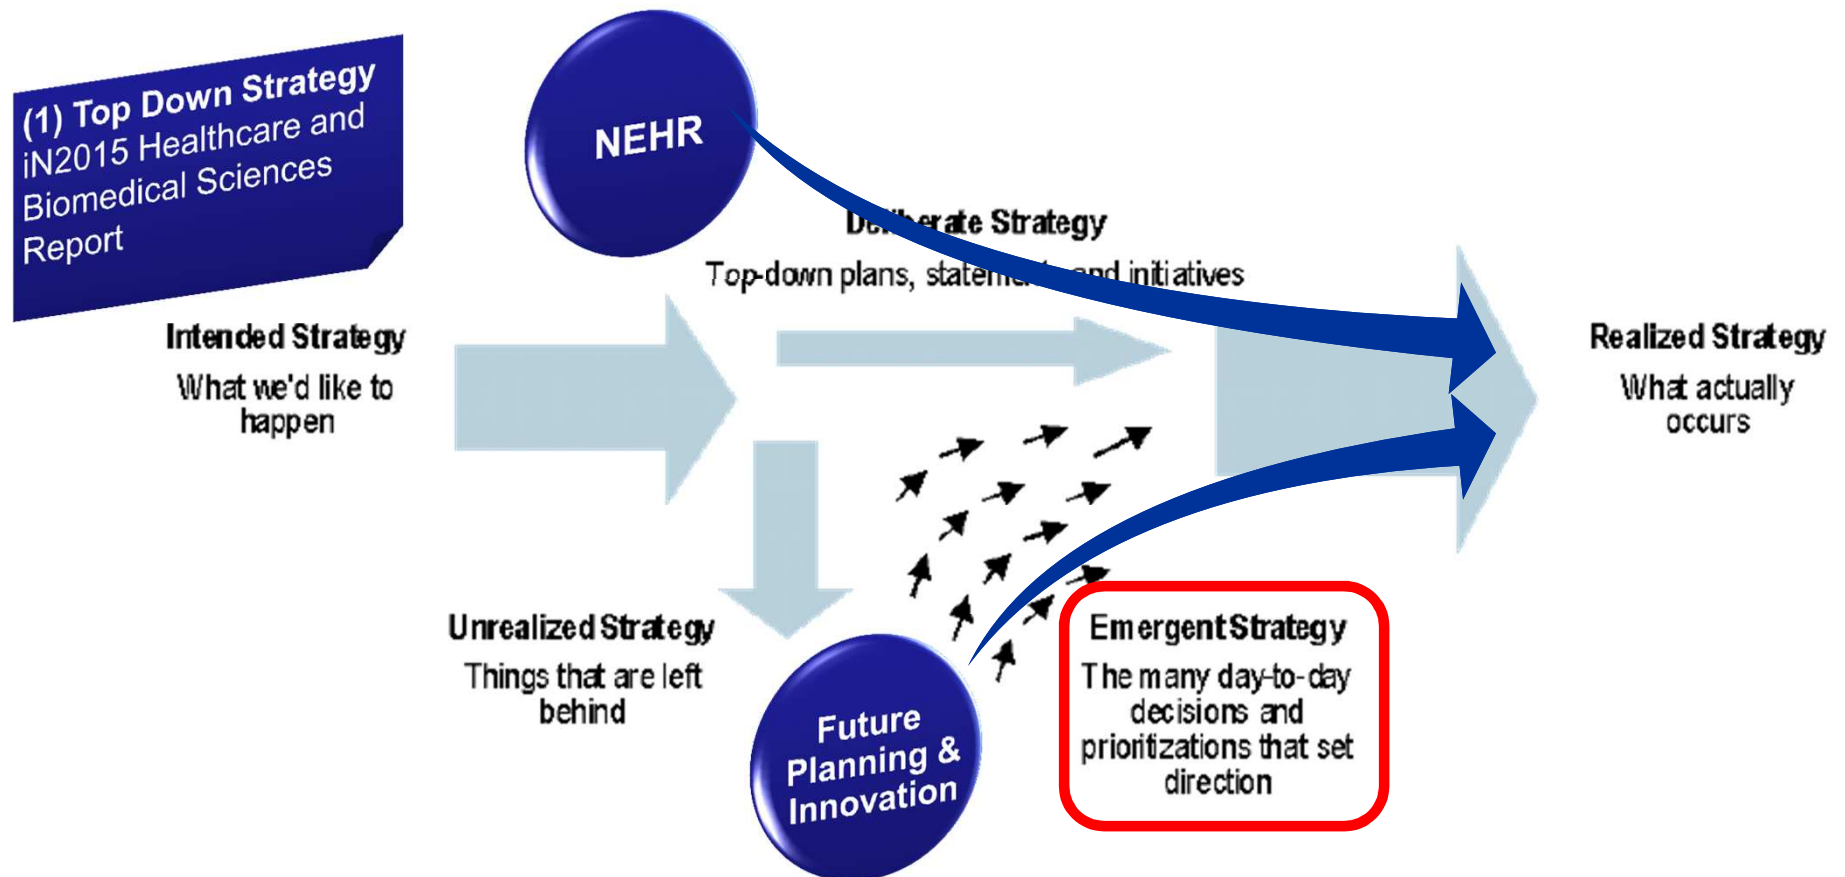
(1) Top Down Strategy
iN2015 Healthcare and Biomedical Sciences Report

NEHR

De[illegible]rate Strategy
Top-down plans, stateme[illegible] and initiatives

Intended Strategy
What we'd like to happen

Realized Strategy
What actually occurs

Unrealized Strategy
Things that are left behind

Future Planning & Innovation

Emergent Strategy
The many day-to-day decisions and prioritizations that set direction